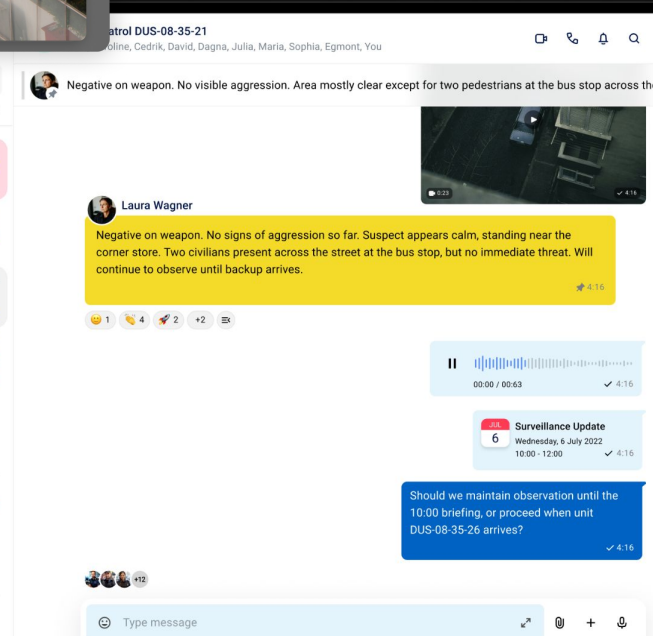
atrol DUS-08-35-21
oline, Cedrik, David, Dagna, Julia, Maria, Sophia, Egmont, You

Negative on weapon. No visible aggression. Area mostly clear except for two pedestrians at the bus stop across the

0:23
4:16

Laura Wagner

Negative on weapon. No signs of aggression so far. Suspect appears calm, standing near the corner store. Two civilians present across the street at the bus stop, but no immediate threat. Will continue to observe until backup arrives.

4:16

😊 1 👏 4 🚀 2 +2

00:00 / 00:63
4:16

JUL
6
Surveillance Update
Wednesday, 6 July 2022
10:00 - 12:00
4:16

Should we maintain observation until the 10:00 briefing, or proceed when unit DUS-08-35-26 arrives?
4:16

+12

Type message